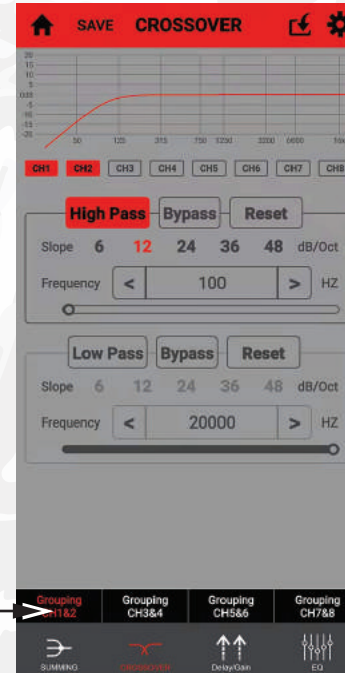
SAVE CROSSOVER

20
15
10
5
0.00
-5
-10
-15
-20
-25

50 125 315 750 1250 3200 6000 1000

CH1 CH2 CH3 CH4 CH5 CH6 CH7 CH8

High Pass Bypass Reset

Slope 6 12 24 36 48 dB/Oct

Frequency < 100 > HZ

Low Pass Bypass Reset

Slope 6 12 24 36 48 dB/Oct

Frequency < 20000 > HZ

Grouping CH1&2
Grouping CH3&4
Grouping CH5&6
Grouping CH7&8

SUMMING
CROSSOVER
Delay/Gain
EQ